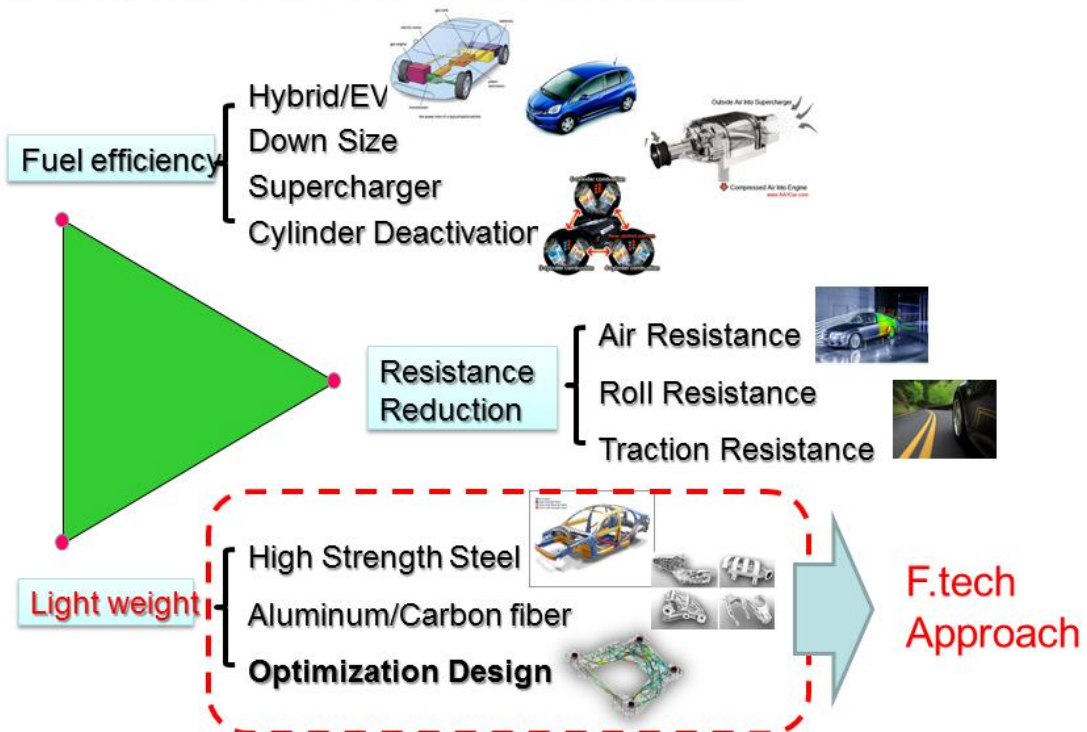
Fuel efficiency

Hybrid/EV
Down Size
Supercharger
Cylinder Deactivatior

Outside Air Into Supercharger
Compressed Air Into Engine

Resistance Reduction

Air Resistance
Roll Resistance
Traction Resistance

Light weight

High Strength Steel
Aluminum/Carbon fiber
Optimization Design

F.tech Approach